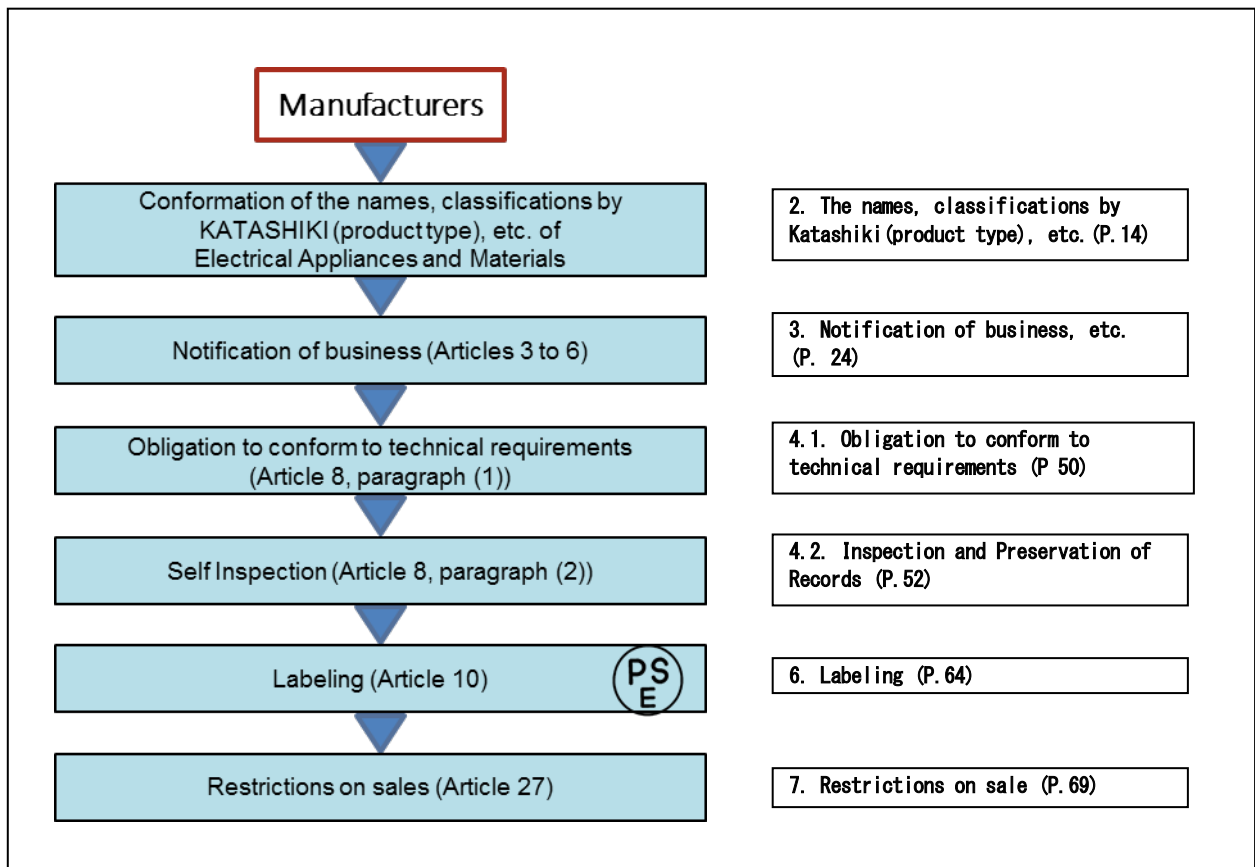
Manufacturers

Conformation of the names, classifications by KATASHIKI (product type), etc. of Electrical Appliances and Materials

2. The names, classifications by Katashiki(product type), etc.(P.14)

Notification of business (Articles 3 to 6)

3. Notification of business, etc. (P. 24)

Obligation to conform to technical requirements (Article 8, paragraph (1))

4.1. Obligation to conform to technical requirements (P 50)

Self Inspection (Article 8, paragraph (2))

4.2. Inspection and Preservation of Records (P.52)

Labeling (Article 10)

PSE

6. Labeling (P.64)

Restrictions on sales (Article 27)

7. Restrictions on sale (P.69)